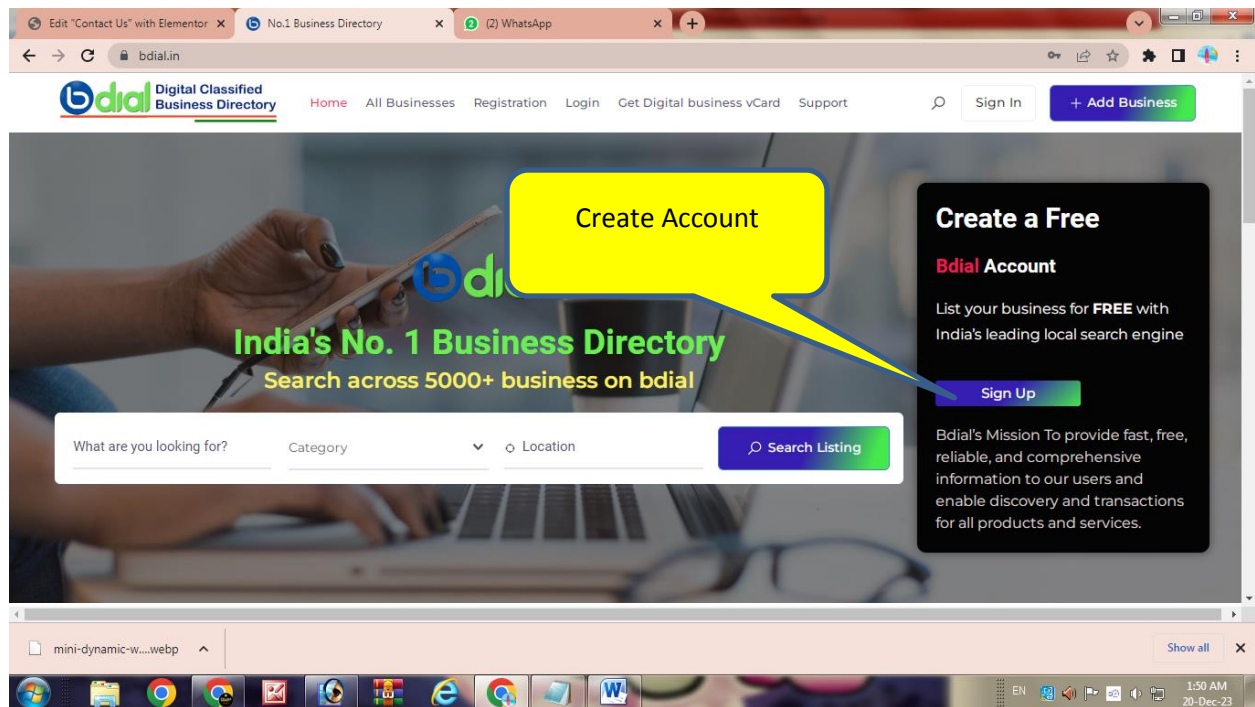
Edit "Contact Us" with Elementor ×
No.1 Business Directory ×
(2) WhatsApp ×
+

bdial.in

bdial Digital Classified Business Directory

Home All Businesses Registration Login Get Digital business vCard Support

Sign In
+ Add Business

Create Account

bdial

India's No. 1 Business Directory
Search across 5000+ business on bdial

What are you looking for?
Category
Location
Search Listing

Create a Free
Bdial Account
List your business for FREE with India's leading local search engine
Sign Up
Bdial's Mission To provide fast, free, reliable, and comprehensive information to our users and enable discovery and transactions for all products and services.

mini-dynamic-w....webp
Show all
×

EN
1:50 AM
20-Dec-23